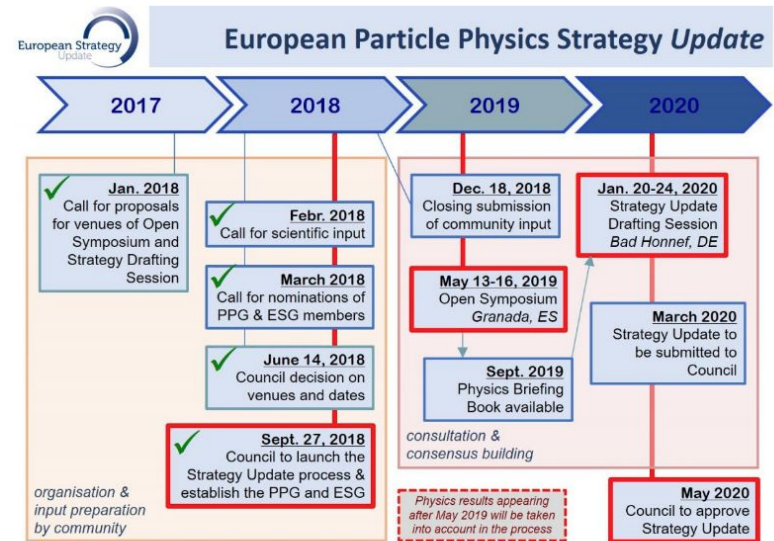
European Strategy Update

European Particle Physics Strategy *Update*

2017

2018

2019

2020

Jan. 2018
Call for proposals for venues of Open Symposium and Strategy Drafting Session

Febr. 2018
Call for scientific input

March 2018
Call for nominations of PPG & ESG members

June 14, 2018
Council decision on venues and dates

Sept. 27, 2018
Council to launch the Strategy Update process & establish the PPG and ESG

organisation & input preparation by community

Dec. 18, 2018
Closing submission of community input

May 13-16, 2019
Open Symposium
*Granada, ES*

Sept. 2019
Physics Briefing Book available

consultation & consensus building

Physics results appearing after May 2019 will be taken into account in the process

Jan. 20-24, 2020
Strategy Update Drafting Session
*Bad Honnef, DE*

March 2020
Strategy Update to be submitted to Council

May 2020
Council to approve Strategy Update